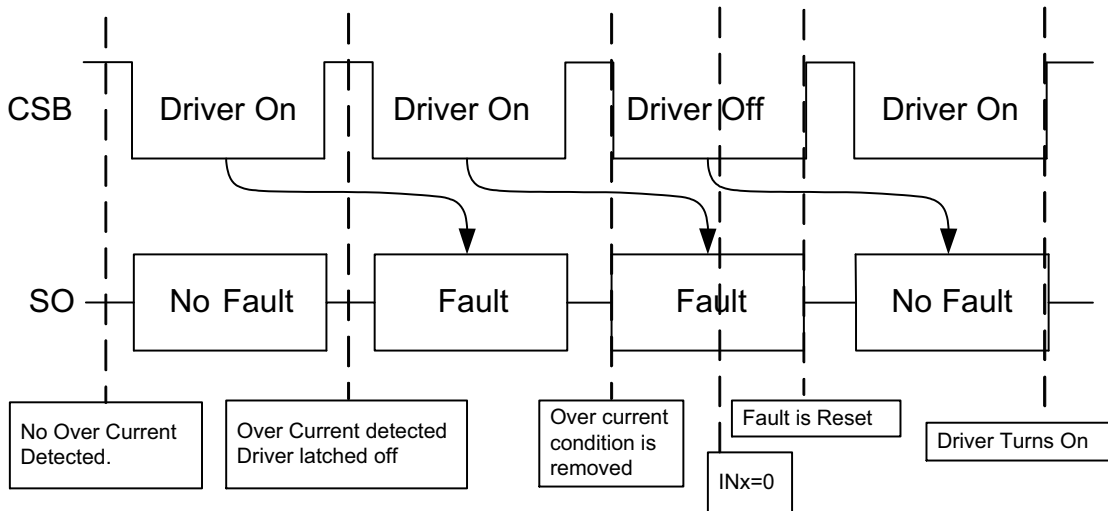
CSB

Driver On

Driver On

Driver Off

Driver On

SO

No Fault

Fault

Fault

No Fault

No Over Current Detected.

Over Current detected Driver latched off

Over current condition is removed

INx=0

Fault is Reset

Driver Turns On